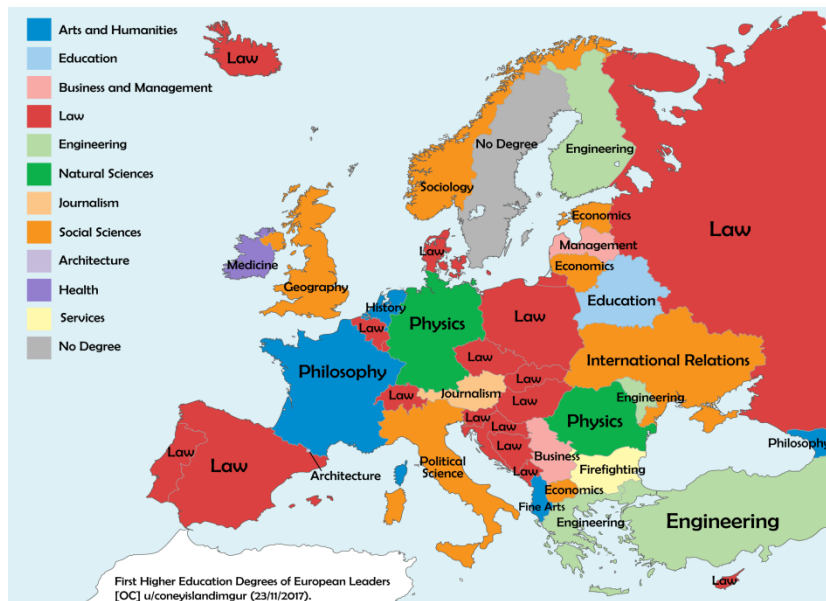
Arts and Humanities
Education
Business and Management
Law
Engineering
Natural Sciences
Journalism
Social Sciences
Architecture
Health
Services
No Degree

Law
No Degree
Engineering
Sociology
Law
Economics
Management
Economics
Law
Medicine
Geography
Education
History
Law
Physics
Law
Philosophy
Law
International Relations
Law
Journalism
Law
Law
Law
Engineering
Law
Physics
Law
Law
Law
Business
Law
Law
Firefighting
Political Science
Architecture
Economics
Fine Arts
Engineering
Engineering
Philosophy
Law

First Higher Education Degrees of European Leaders [OC] u/coneyislandimgur (23/11/2017).